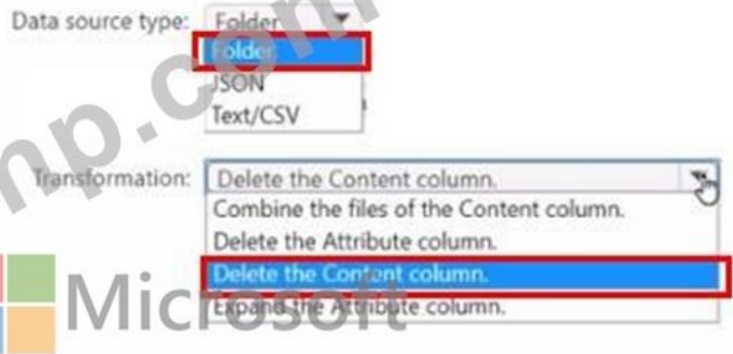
Data source type: Folder
Folder
JSON
Text/CSV

Transformation: Delete the Content column.
Combine the files of the Content column.
Delete the Attribute column.
Delete the Content column.
Expand the Attribute column.

np.com

Microsoft